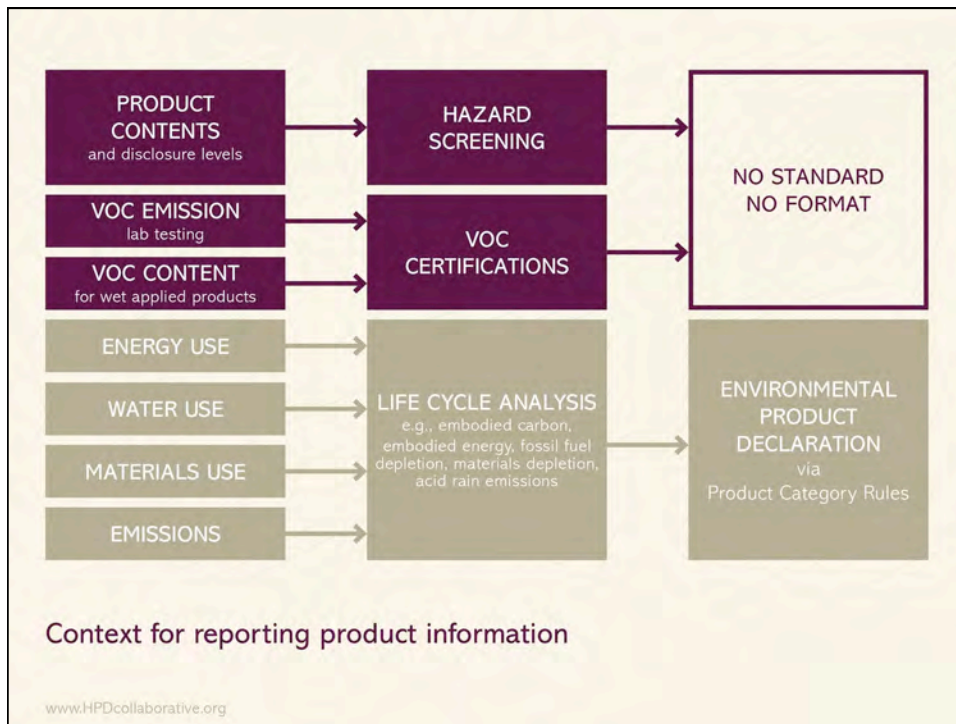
PRODUCT CONTENTS
and disclosure levels

HAZARD SCREENING

NO STANDARD
NO FORMAT

VOC EMISSION
lab testing

VOC CONTENT
for wet applied products

VOC CERTIFICATIONS

ENERGY USE

WATER USE

MATERIALS USE

EMISSIONS

LIFE CYCLE ANALYSIS
e.g., embodied carbon, embodied energy, fossil fuel depletion, materials depletion, acid rain emissions

ENVIRONMENTAL PRODUCT DECLARATION
via
Product Category Rules

Context for reporting product information

www.HPDcollaborative.org